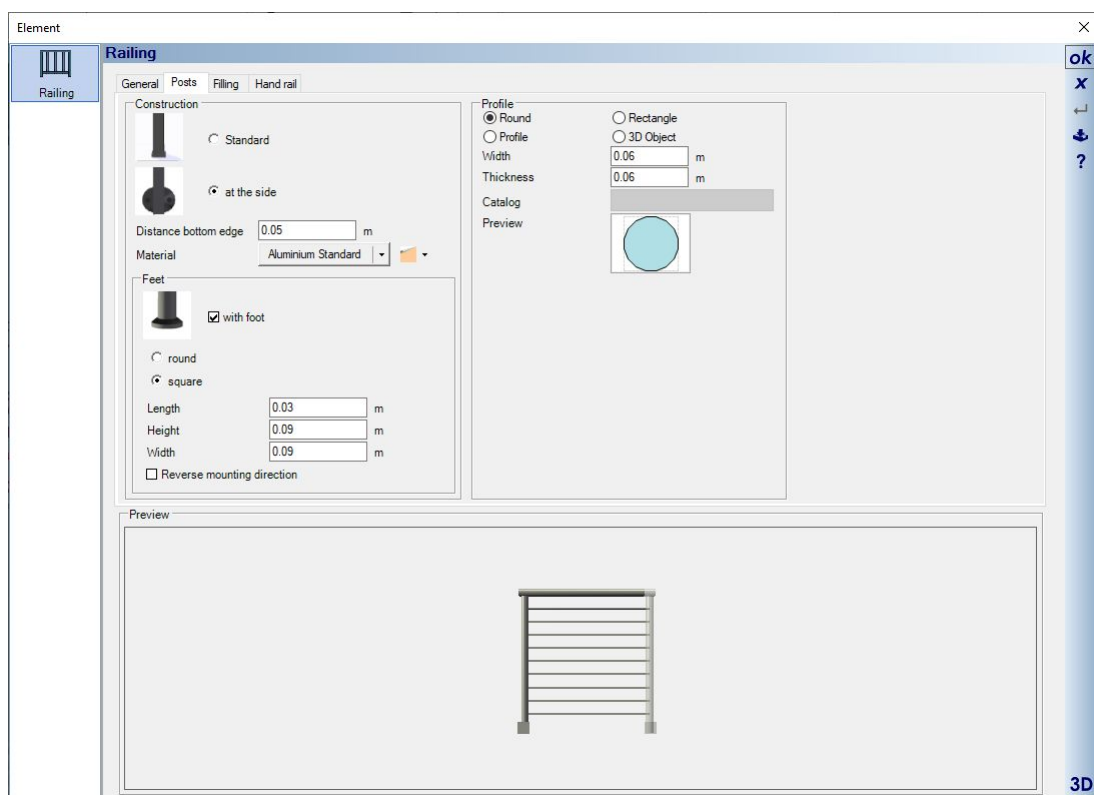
Element

Railing

Railing

General Posts Filling Hand rail

Construction

Standard

at the side

Distance bottom edge 0.05 m

Material Aluminium Standard

Feet

with foot

round

square

Length 0.03 m

Height 0.09 m

Width 0.09 m

Reverse mounting direction

Profile

Round

Rectangle

Profile

3D Object

Width 0.06 m

Thickness 0.06 m

Catalog

Preview

Preview

ok

x

?

3D